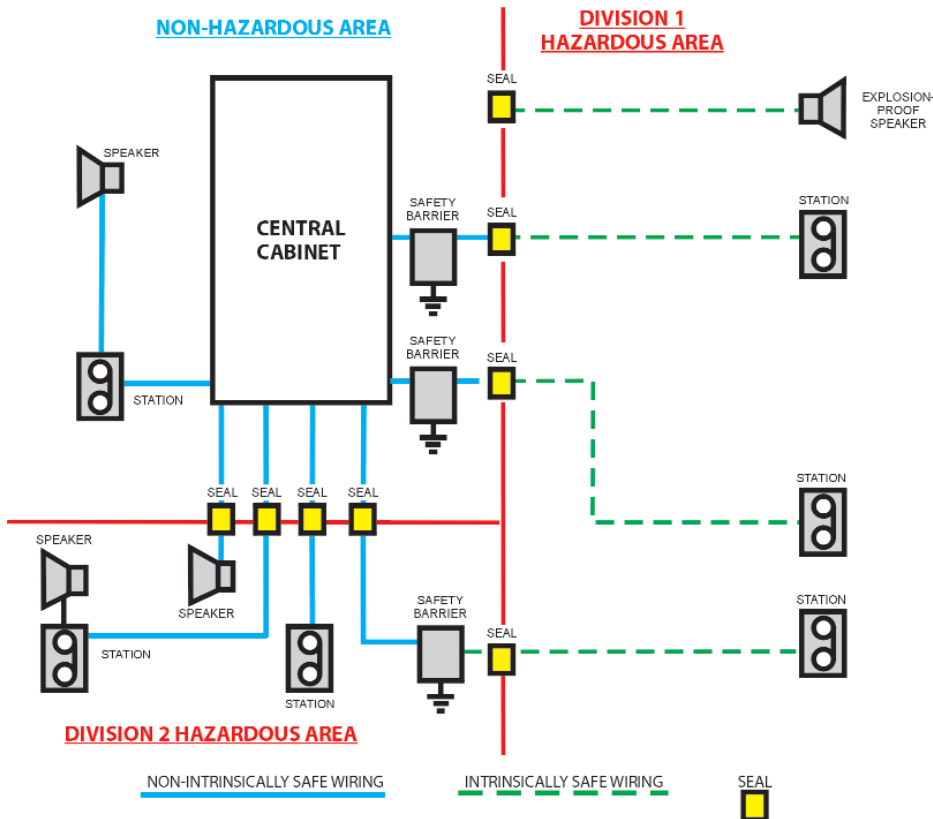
NON-HAZARDOUS AREA

DIVISION 1
HAZARDOUS AREA

SEAL

EXPLOSION-PROOF SPEAKER

SPEAKER

CENTRAL CABINET

SAFETY BARRIER

SEAL

STATION

SAFETY BARRIER

SEAL

STATION

SEAL SEAL SEAL SEAL

STATION

SPEAKER

SPEAKER

STATION

SAFETY BARRIER

SEAL

STATION

STATION

STATION

DIVISION 2 HAZARDOUS AREA

NON-INTRINSICALLY SAFE WIRING

INTRINSICALLY SAFE WIRING

SEAL